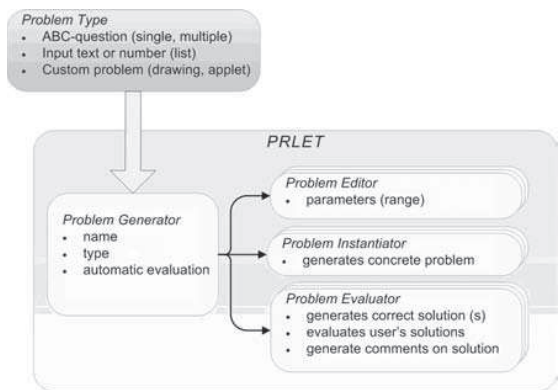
Problem Type
- ABC-question (single, multiple)
- Input text or number (list)
- Custom problem (drawing, applet)

PRLET

Problem Generator
- name
- type
- automatic evaluation

Problem Editor
- parameters (range)

Problem Instantiator
- generates concrete problem

Problem Evaluator
- generates correct solution (s)
- evaluates user's solutions
- generate comments on solution